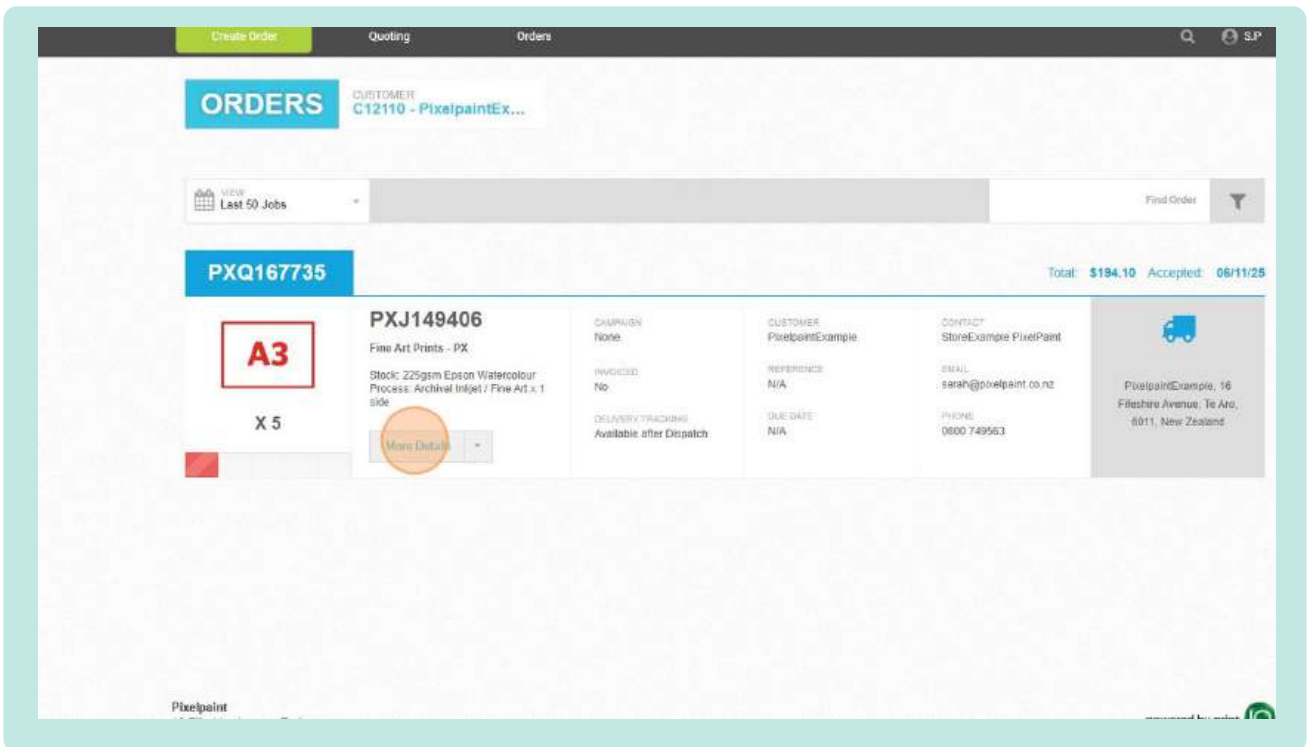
Create Order Quoting Orders S.P

ORDERS
CUSTOMER
C12110 - PixelpaintEx...

VIEW
Last 50 Jobs

Find Order

PXQ167735

Total: $194.10 Accepted: 06/11/25

A3

X 5

PXJ149406

Fine Art Prints - PX

Stock: 225gsm Epson Watercolour
Process: Archival Inkjet / Fine Art x 1 side

More Details

CAMPAIGN
None

INVOICED
No

DELIVERY TRACKING
Available after Dispatch

CUSTOMER
PixelpaintExample

REFERENCE
N/A

DUE DATE
N/A

CONTACT
StoreExample PixelPaint

EMAIL
sarah@pixelpaint.co.nz

PHONE
0800 749563

PixelpaintExample, 16 Fileshire Avenue, Te Aro, 6011, New Zealand

Pixelpaint

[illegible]